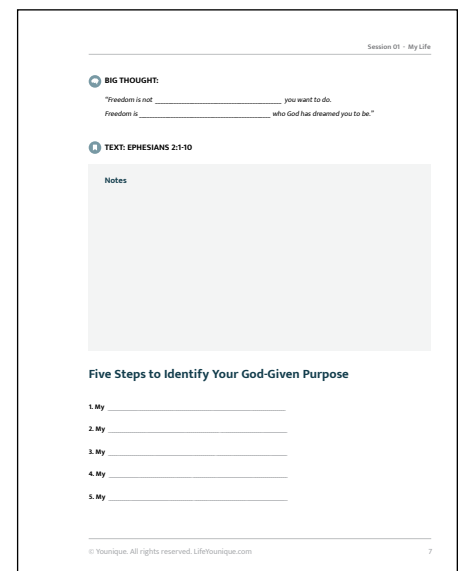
Session 01 - My Life

BIG THOUGHT:

"Freedom is not ______________________________ you want to do.
Freedom is ______________________________ who God has dreamed you to be."

TEXT: EPHESIANS 2:1-10

Notes

Five Steps to Identify Your God-Given Purpose

1. My ______________________________

2. My ______________________________

3. My ______________________________

4. My ______________________________

5. My ______________________________

© Younique. All rights reserved. LifeYounique.com

7